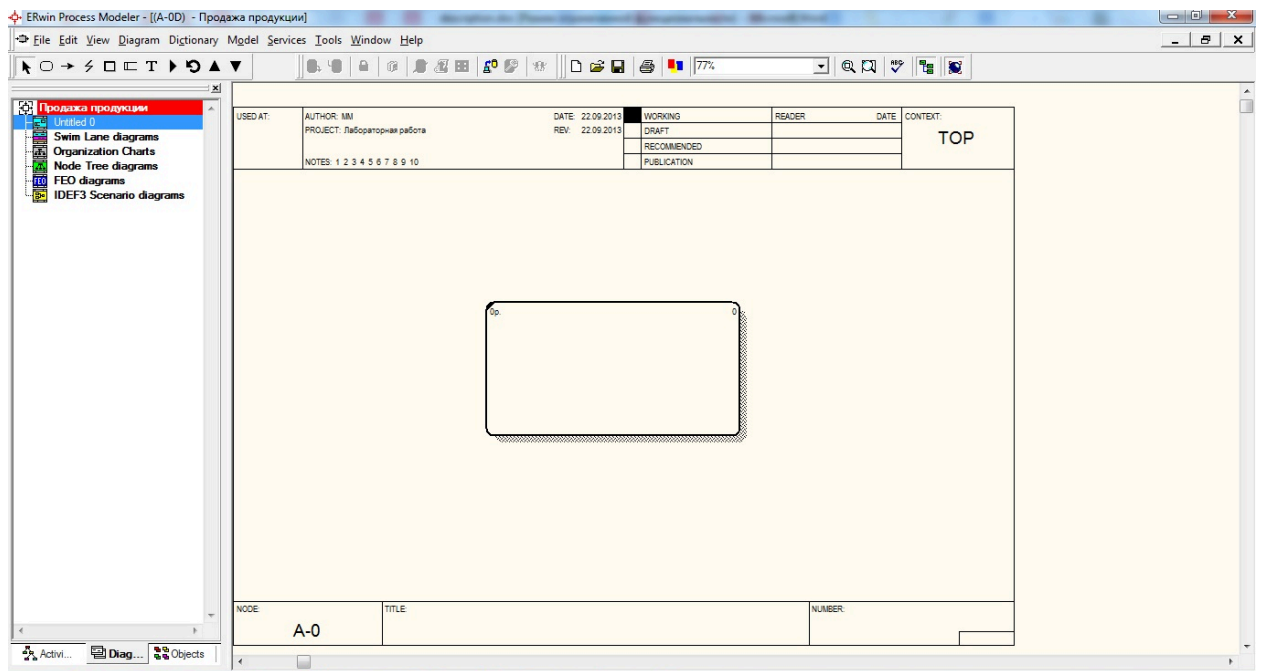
ERwin Process Modeler - [(A-0D) - Продажа продукции]

File Edit View Diagram Dictionary Model Services Tools Window Help

77%

Продажа продукции
Untitled 0
Swim Lane diagrams
Organization Charts
Node Tree diagrams
FEO diagrams
IDEF3 Scenario diagrams

Activi... Diag... Objects

| USED AT: | AUTHOR: MM | DATE: 22.09.2013 | | WORKING | READER | DATE | CONTEXT: |
|---|---|---|---|---|---|---|---|
| | PROJECT: Лабораторная работа | REV: 22.09.2013 | | DRAFT | | | TOP |
| | | | | RECOMMENDED | | | |
| | NOTES: 1 2 3 4 5 6 7 8 9 10 | | | PUBLICATION | | | |

0р.

0

| NODE: | TITLE: | NUMBER: |
|---|---|---|
| A-0 | | |